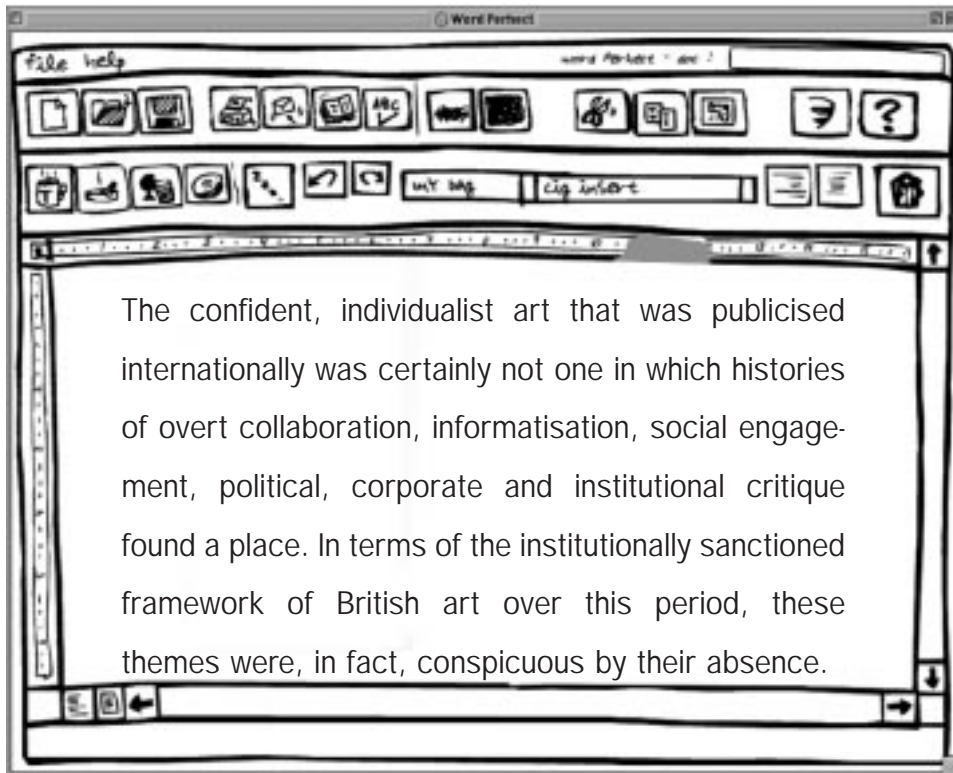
Word Perfect

file help

word Perfect ~ doc 1

wet bag

cig insert

The confident, individualist art that was publicised internationally was certainly not one in which histories of overt collaboration, informatisation, social engagement, political, corporate and institutional critique found a place. In terms of the institutionally sanctioned framework of British art over this period, these themes were, in fact, conspicuous by their absence.